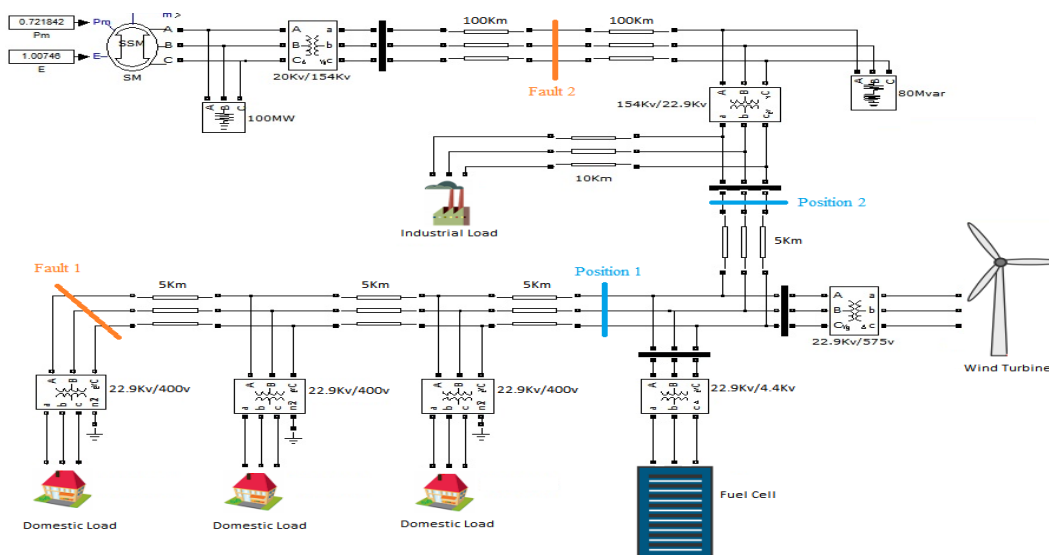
0.721842
Pm
1.00746
E
Pm
E
m
A
B
C
SSM
SM
A
B
C
a
b
c
20Kv/154Kv
100Km
100Km
Fault 2
100MW
154Kv/22.9Kv
80Mvar
10Km
Industrial Load
Position 2
5Km
Fault 1
5Km
5Km
5Km
Position 1
22.9Kv/575v
Wind Turbine
22.9Kv/400v
22.9Kv/400v
22.9Kv/400v
22.9Kv/4.4Kv
Fuel Cell
Domestic Load
Domestic Load
Domestic Load